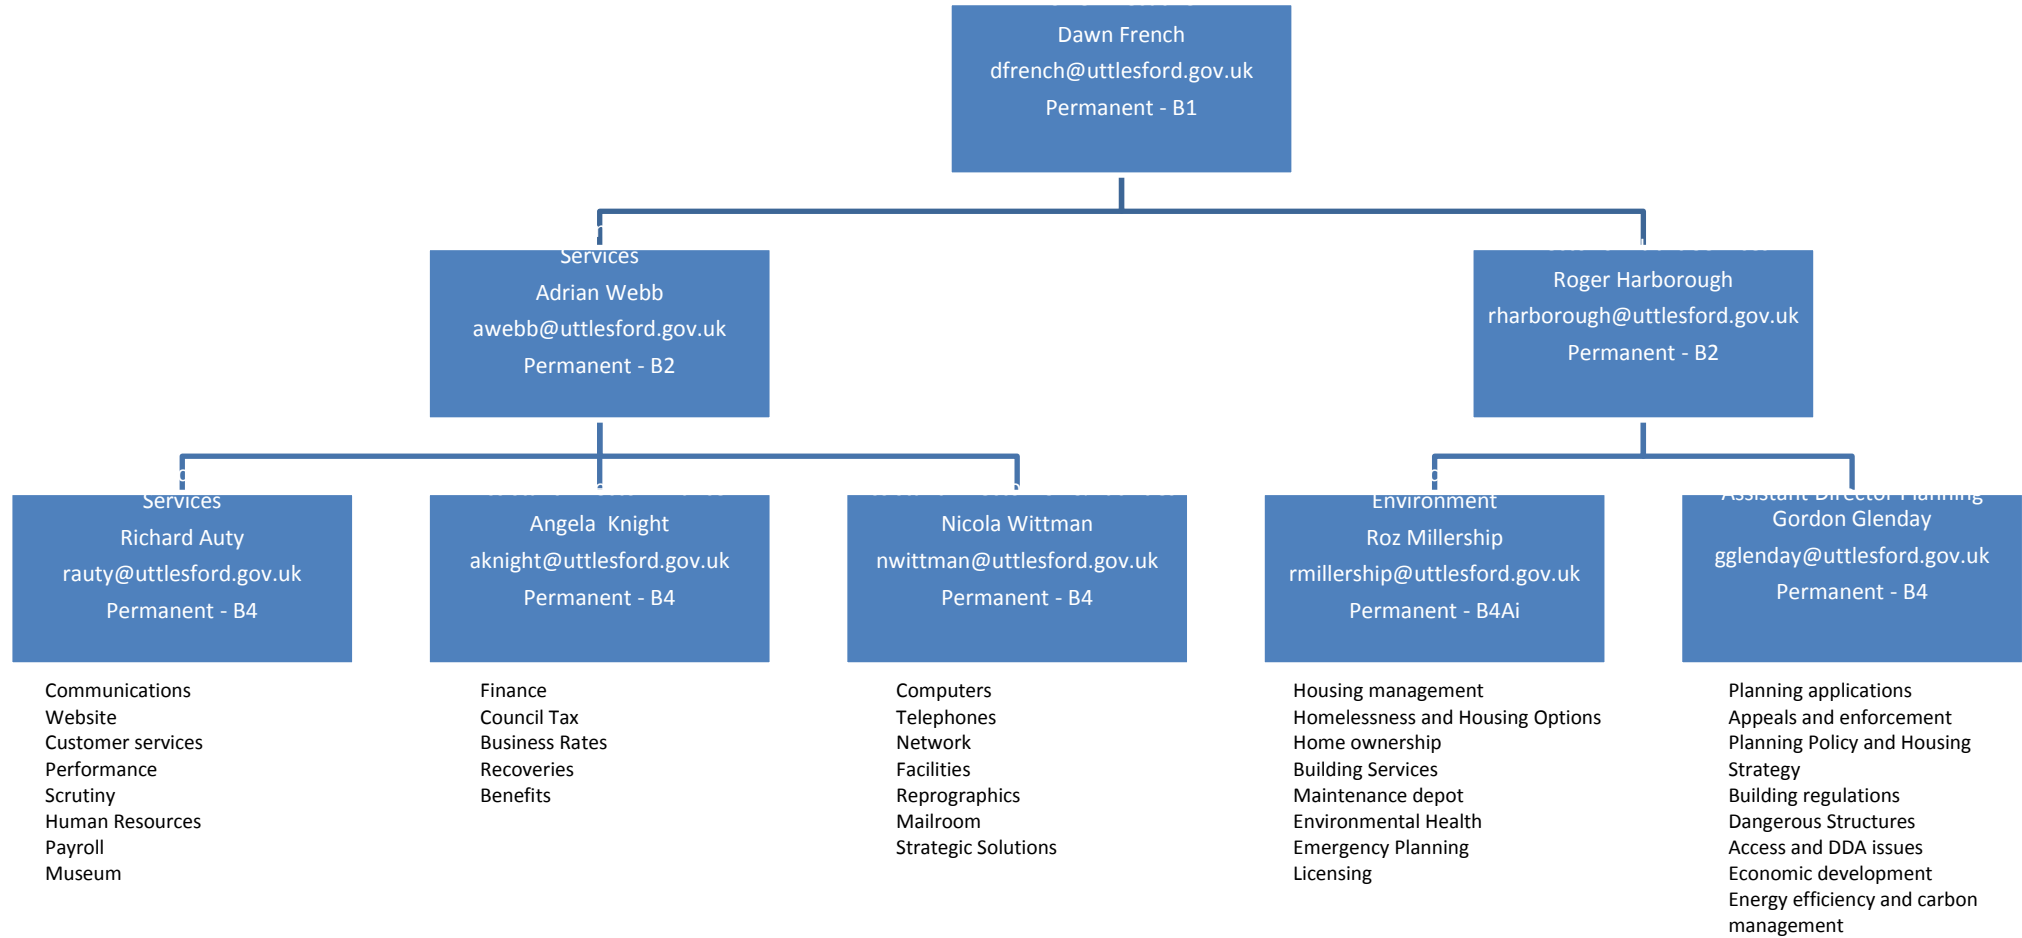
Dawn French
dfrench@uttlesford.gov.uk
Permanent - B1

Services
Adrian Webb
awebb@uttlesford.gov.uk
Permanent - B2

Roger Harborough
rharborough@uttlesford.gov.uk
Permanent - B2

Services
Richard Auty
rauty@uttlesford.gov.uk
Permanent - B4

Angela Knight
aknight@uttlesford.gov.uk
Permanent - B4

Nicola Wittman
nwittman@uttlesford.gov.uk
Permanent - B4

Environment
Roz Millership
rmillership@uttlesford.gov.uk
Permanent - B4Ai

Assistant Director Planning
Gordon Glenday
gglenday@uttlesford.gov.uk
Permanent - B4

Communications
Website
Customer services
Performance
Scrutiny
Human Resources
Payroll
Museum

Finance
Council Tax
Business Rates
Recoveries
Benefits

Computers
Telephones
Network
Facilities
Reprographics
Mailroom
Strategic Solutions

Housing management
Homelessness and Housing Options
Home ownership
Building Services
Maintenance depot
Environmental Health
Emergency Planning
Licensing

Planning applications
Appeals and enforcement
Planning Policy and Housing Strategy
Building regulations
Dangerous Structures
Access and DDA issues
Economic development
Energy efficiency and carbon management